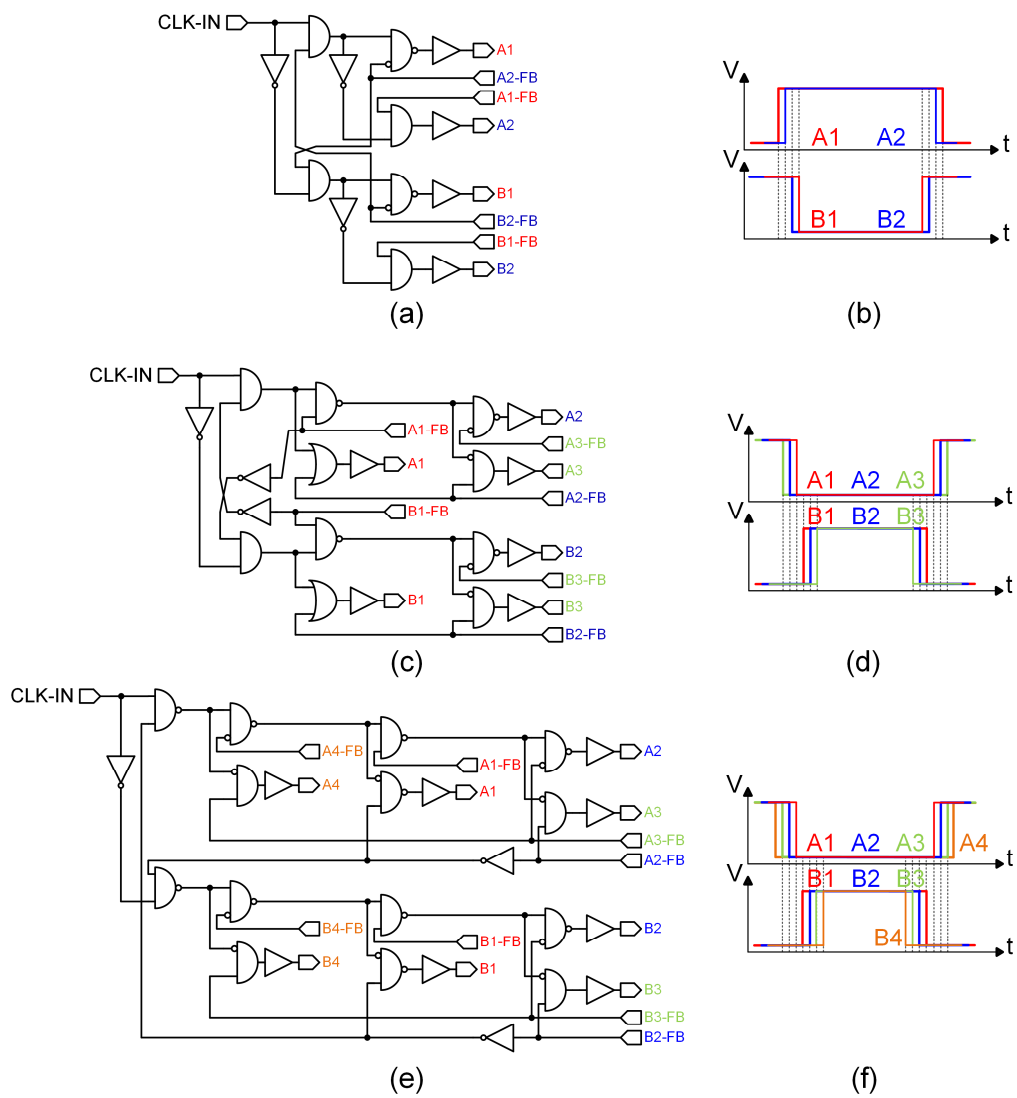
CLK-IN
A1
A2-FB
A1-FB
A2
B1
B2-FB
B1-FB
B2
(a)

V
A1 A2
t
V
B1 B2
t
(b)

CLK-IN
A2
A1-FB
A3-FB
A1
A3
A2-FB
B1-FB
B2
B3-FB
B1
B3
B2-FB
(c)

V
A1 A2 A3
t
V
B1 B2 B3
t
(d)

CLK-IN
A4-FB
A2
A1-FB
A4
A1
A3
A3-FB
A2-FB
B4-FB
B2
B1-FB
B4
B1
B3
B3-FB
B2-FB
(e)

V
A1 A2 A3 A4
t
V
B1 B2 B3
B4
t
(f)